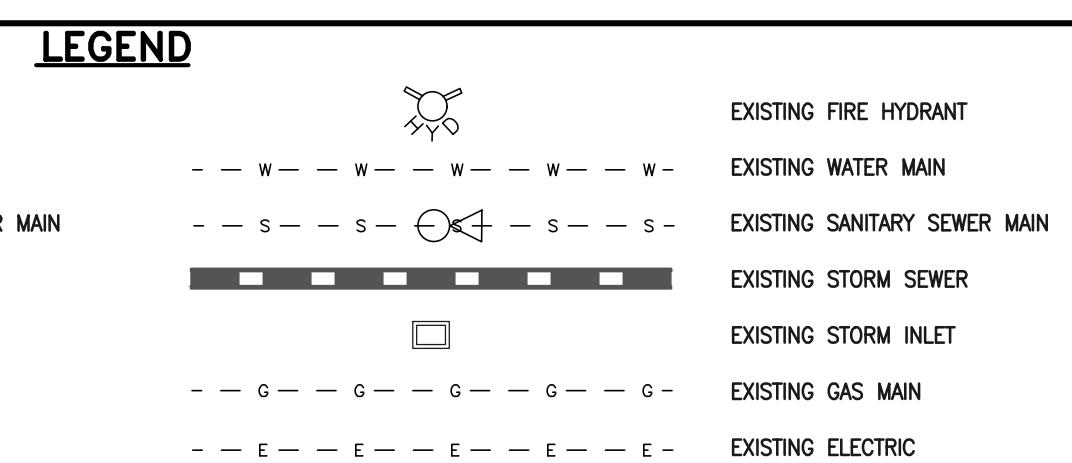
LEGEND

R MAIN

HYD

EXISTING FIRE HYDRANT

– — W — — W — — W — — W — — W –

EXISTING WATER MAIN

– — S — — S — S — — S — — S –

EXISTING SANITARY SEWER MAIN

EXISTING STORM SEWER

EXISTING STORM INLET

– — G — — G — — G — — G — — G –

EXISTING GAS MAIN

– — E — — E — — E — — E — — E –

EXISTING ELECTRIC